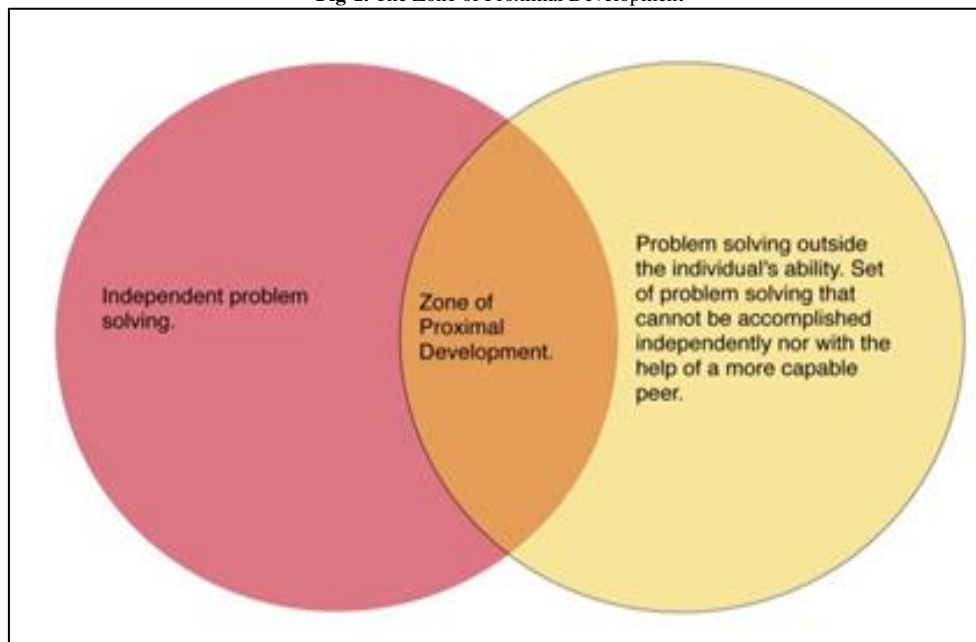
Fig 1: The Zone of Proximal Development

Independent problem solving.

Zone of Proximal Development.

Problem solving outside the individual's ability. Set of problem solving that cannot be accomplished independently nor with the help of a more capable peer.